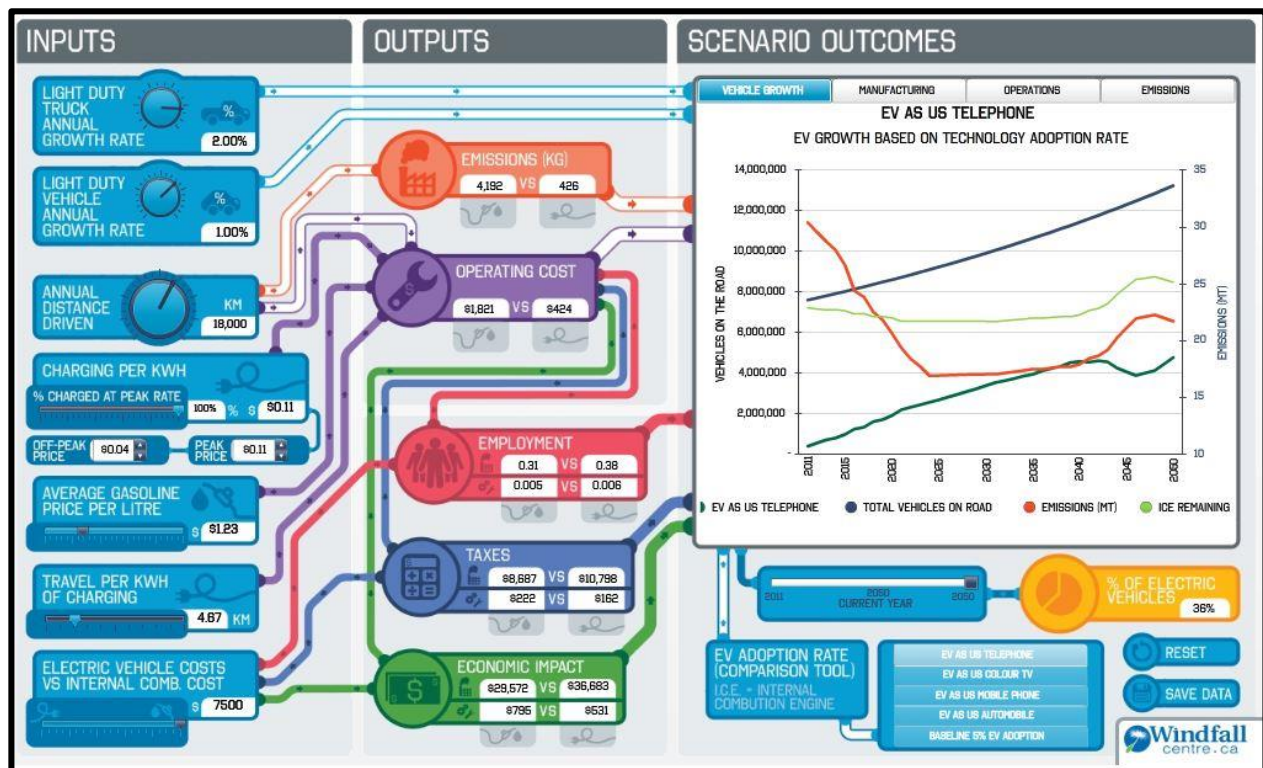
INPUTS

LIGHT DUTY TRUCK ANNUAL GROWTH RATE
%
2.00%

LIGHT DUTY VEHICLE ANNUAL GROWTH RATE
%
1.00%

ANNUAL DISTANCE DRIVEN
KM
18,000

CHARGING PER KWH
% CHARGED AT PEAK RATE
100% % $ $0.11

OFF-PEAK PRICE $0.04
PEAK PRICE $0.11

AVERAGE GASOLINE PRICE PER LITRE
$ $1.23

TRAVEL PER KWH OF CHARGING
4.67 KM

ELECTRIC VEHICLE COSTS VS INTERNAL COMB. COST
$ 7500

OUTPUTS

EMISSIONS (KG)
4,192 VS 426

OPERATING COST
$1,821 VS $424

EMPLOYMENT
0.31 VS 0.38
0.005 VS 0.006

TAXES
$8,687 VS $10,798
$222 VS $162

ECONOMIC IMPACT
$29,572 VS $36,683
$795 VS $531

SCENARIO OUTCOMES

| VEHICLE GROWTH | MANUFACTURING | OPERATIONS | EMISSIONS |
|---|---|---|---|

EV AS US TELEPHONE
EV GROWTH BASED ON TECHNOLOGY ADOPTION RATE

VEHICLES ON THE ROAD
14,000,000
12,000,000
10,000,000
8,000,000
6,000,000
4,000,000
2,000,000
-

EMISSIONS (MT)
35
30
25
20
15
10

2011 2015 2020 2025 2030 2035 2040 2045 2050

EV AS US TELEPHONE TOTAL VEHICLES ON ROAD EMISSIONS (MT) ICE REMAINING

2011 2050 2050
CURRENT YEAR

% OF ELECTRIC VEHICLES
36%

EV ADOPTION RATE (COMPARISON TOOL)
I.C.E. = INTERNAL COMBUTION ENGINE

EV AS US TELEPHONE
EV AS US COLOUR TV
EV AS US MOBILE PHONE
EV AS US AUTOMOBILE
BASELINE 5% EV ADOPTION

RESET
SAVE DATA

Windfall centre.ca